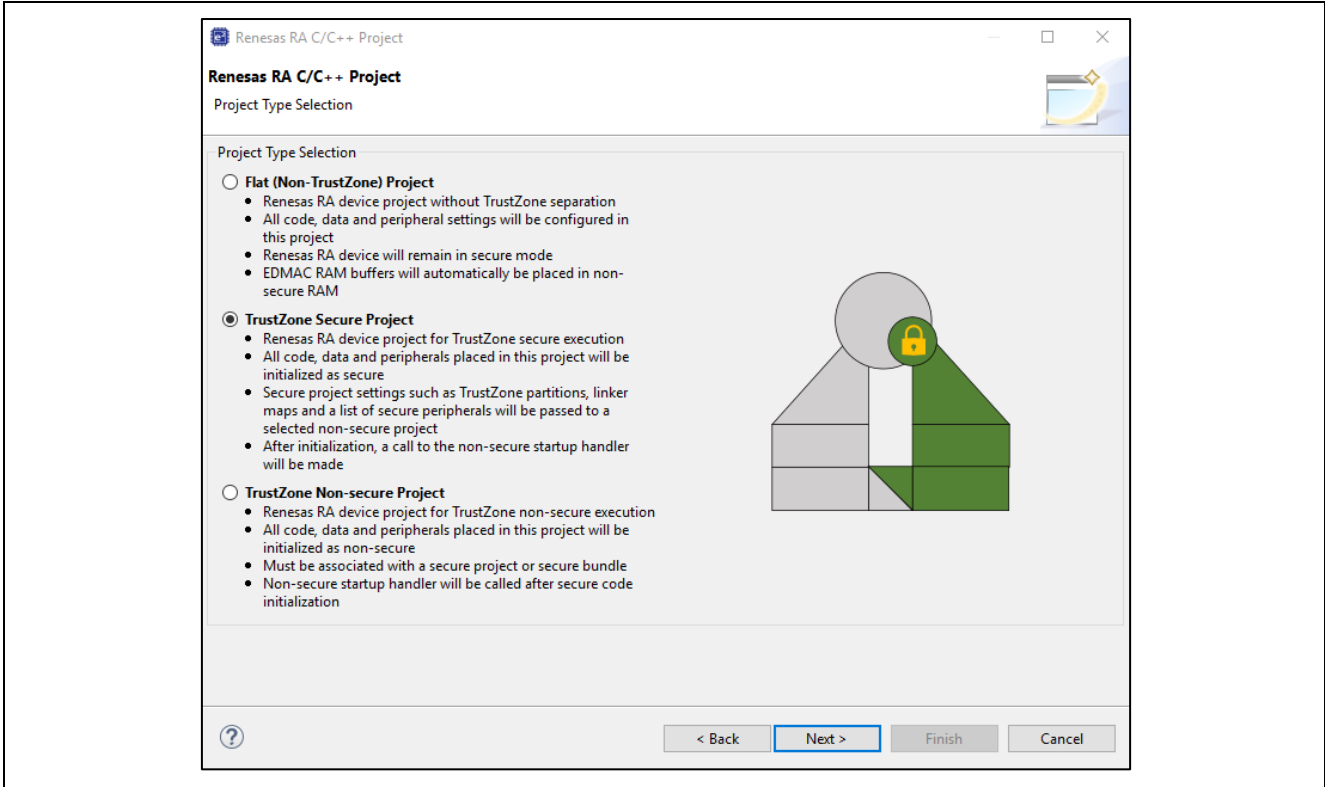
Renesas RA C/C++ Project

Renesas RA C/C++ Project

Project Type Selection

Project Type Selection

Flat (Non-TrustZone) Project

- Renesas RA device project without TrustZone separation
- All code, data and peripheral settings will be configured in this project
- Renesas RA device will remain in secure mode
- EDMAC RAM buffers will automatically be placed in non-secure RAM

TrustZone Secure Project

- Renesas RA device project for TrustZone secure execution
- All code, data and peripherals placed in this project will be initialized as secure
- Secure project settings such as TrustZone partitions, linker maps and a list of secure peripherals will be passed to a selected non-secure project
- After initialization, a call to the non-secure startup handler will be made

TrustZone Non-secure Project

- Renesas RA device project for TrustZone non-secure execution
- All code, data and peripherals placed in this project will be initialized as non-secure
- Must be associated with a secure project or secure bundle
- Non-secure startup handler will be called after secure code initialization

?

< Back

Next >

Finish

Cancel